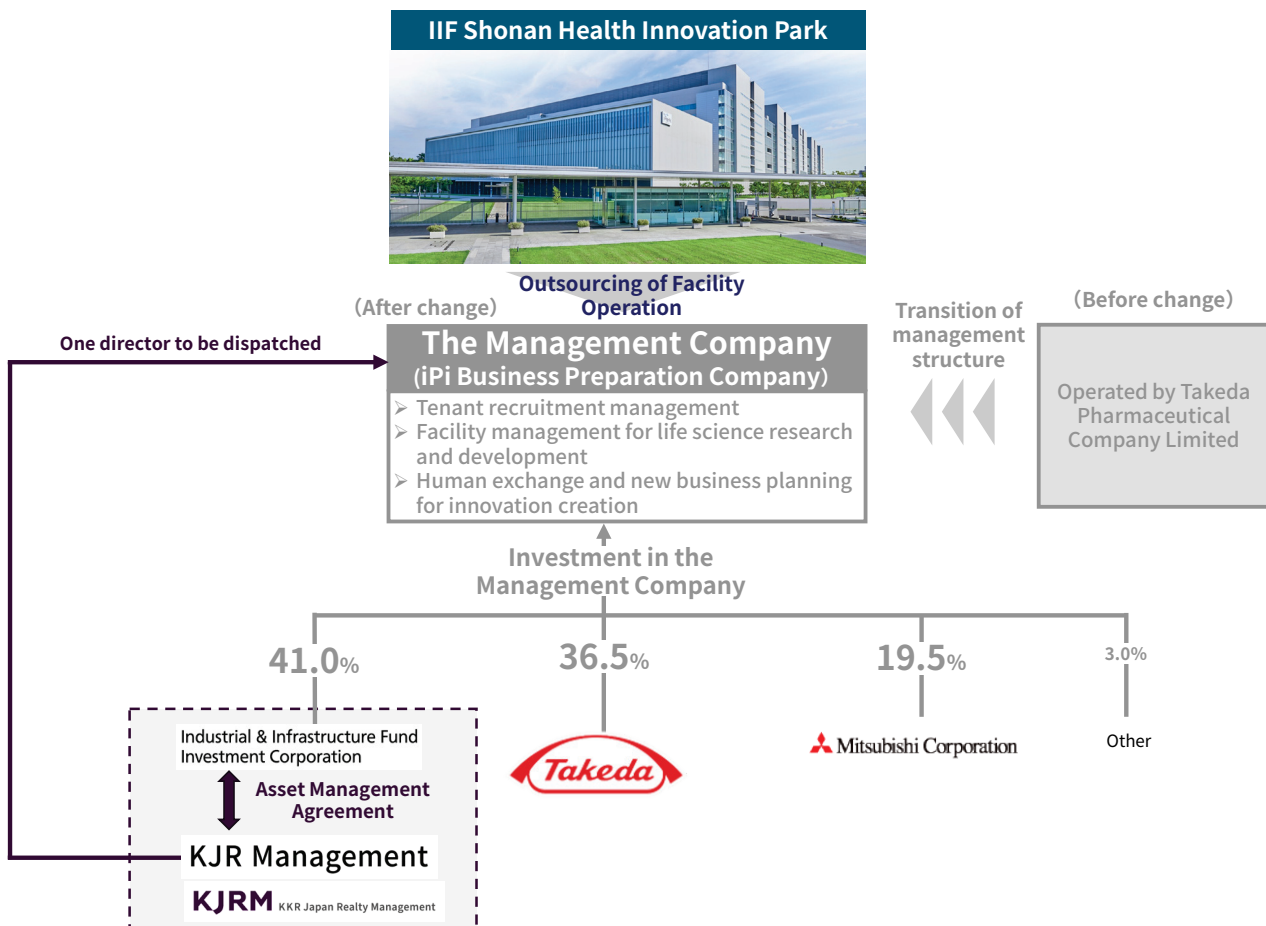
IIF Shonan Health Innovation Park

Outsourcing of Facility Operation

(After change)

One director to be dispatched

The Management Company
(iPi Business Preparation Company)

➢ Tenant recruitment management
➢ Facility management for life science research and development
➢ Human exchange and new business planning for innovation creation

Transition of management structure

(Before change)

Operated by Takeda Pharmaceutical Company Limited

Investment in the Management Company

41.0%

36.5%

19.5%

3.0%

Industrial & Infrastructure Fund Investment Corporation

Asset Management Agreement

KJR Management

KJRM KKR Japan Realty Management

Takeda

Mitsubishi Corporation

Other